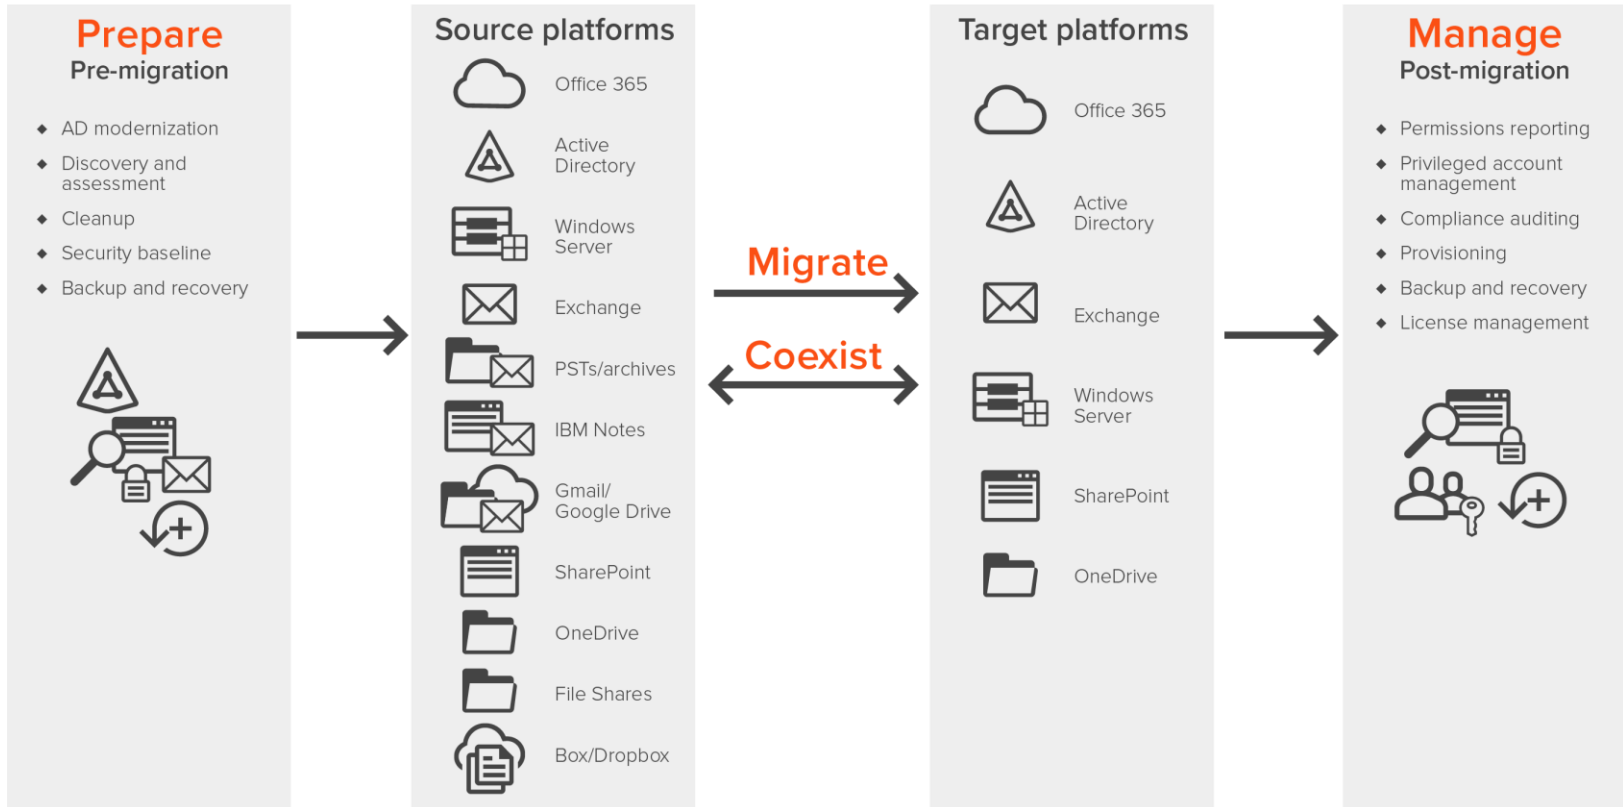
Prepare
Pre-migration

- AD modernization
- Discovery and assessment
- Cleanup
- Security baseline
- Backup and recovery

Source platforms

Office 365
Active Directory
Windows Server
Exchange
PSTs/archives
IBM Notes
Gmail/ Google Drive
SharePoint
OneDrive
File Shares
Box/Dropbox

Migrate

Coexist

Target platforms

Office 365
Active Directory
Exchange
Windows Server
SharePoint
OneDrive

Manage
Post-migration

- Permissions reporting
- Privileged account management
- Compliance auditing
- Provisioning
- Backup and recovery
- License management